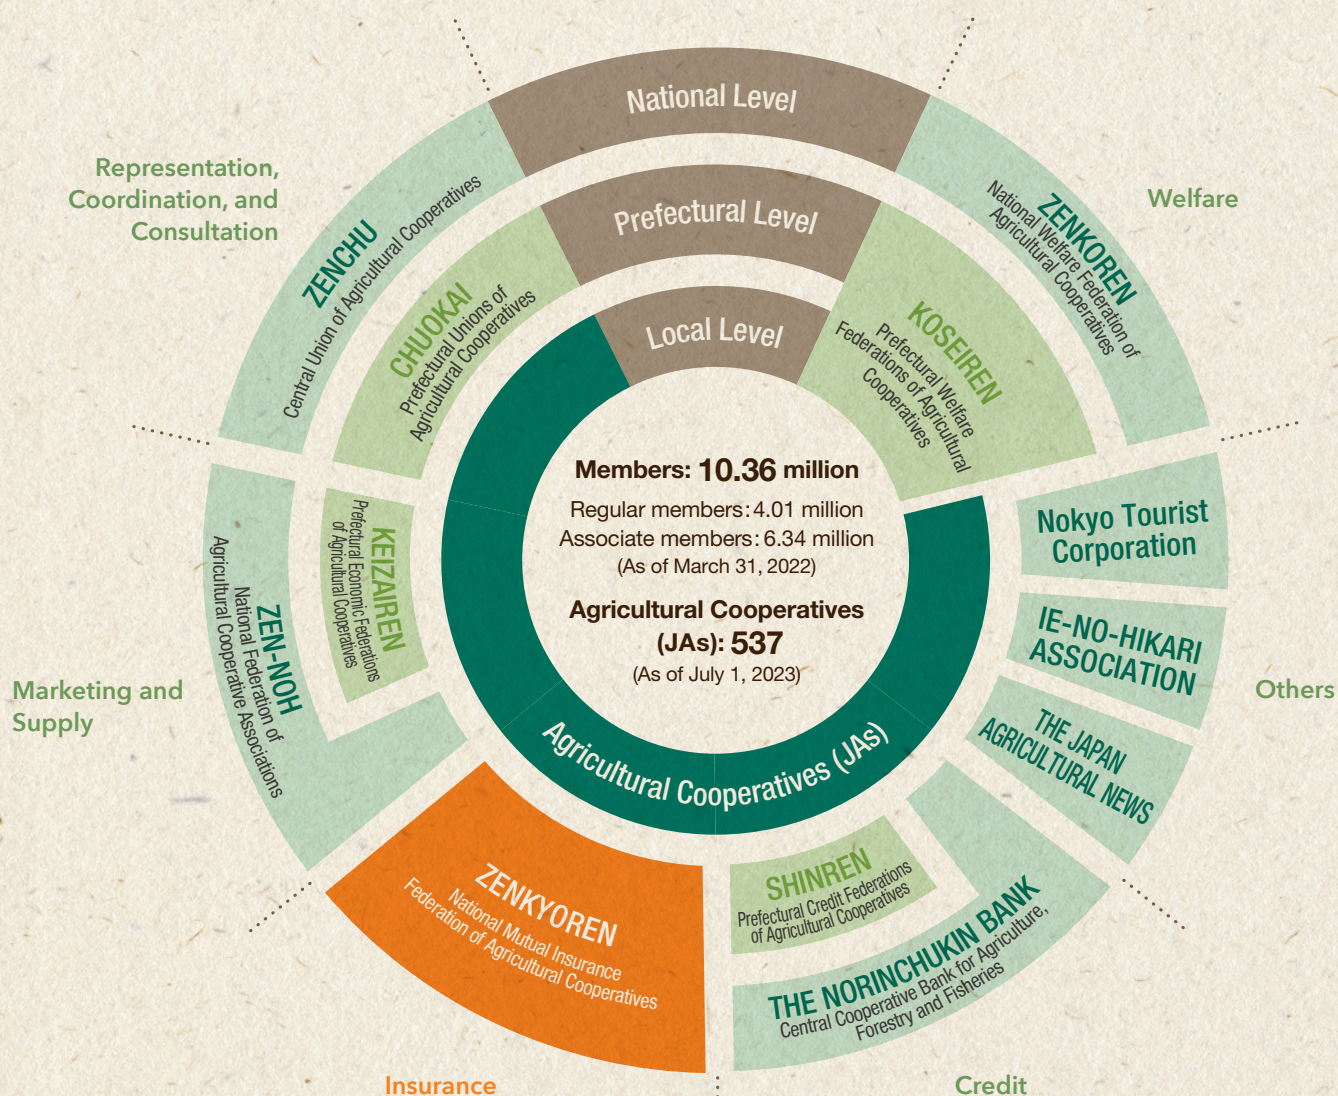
National Level

Prefectural Level

Local Level

Representation, Coordination, and Consultation

Welfare

ZENCHU
Central Union of Agricultural Cooperatives

CHUOKAI
Prefectural Unions of Agricultural Cooperatives

KOSEIREN
Prefectural Welfare Federations of Agricultural Cooperatives

ZENKOREN
National Welfare Federation of Agricultural Cooperatives

Members: 10.36 million
Regular members: 4.01 million
Associate members: 6.34 million
(As of March 31, 2022)
Agricultural Cooperatives (JAs): 537
(As of July 1, 2023)

Agricultural Cooperatives (JAs)

Nokyo Tourist Corporation

IE-NO-HIKARI ASSOCIATION

THE JAPAN AGRICULTURAL NEWS

Others

Marketing and Supply

ZEN-NOH
National Federation of Agricultural Cooperative Associations

KEIZAIREN
Prefectural Economic Federations of Agricultural Cooperatives

ZENKYOREN
National Mutual Insurance Federation of Agricultural Cooperatives

SHINREN
Prefectural Credit Federations of Agricultural Cooperatives

THE NORINCHUKIN BANK
Central Cooperative Bank for Agriculture, Forestry and Fisheries

Insurance

Credit